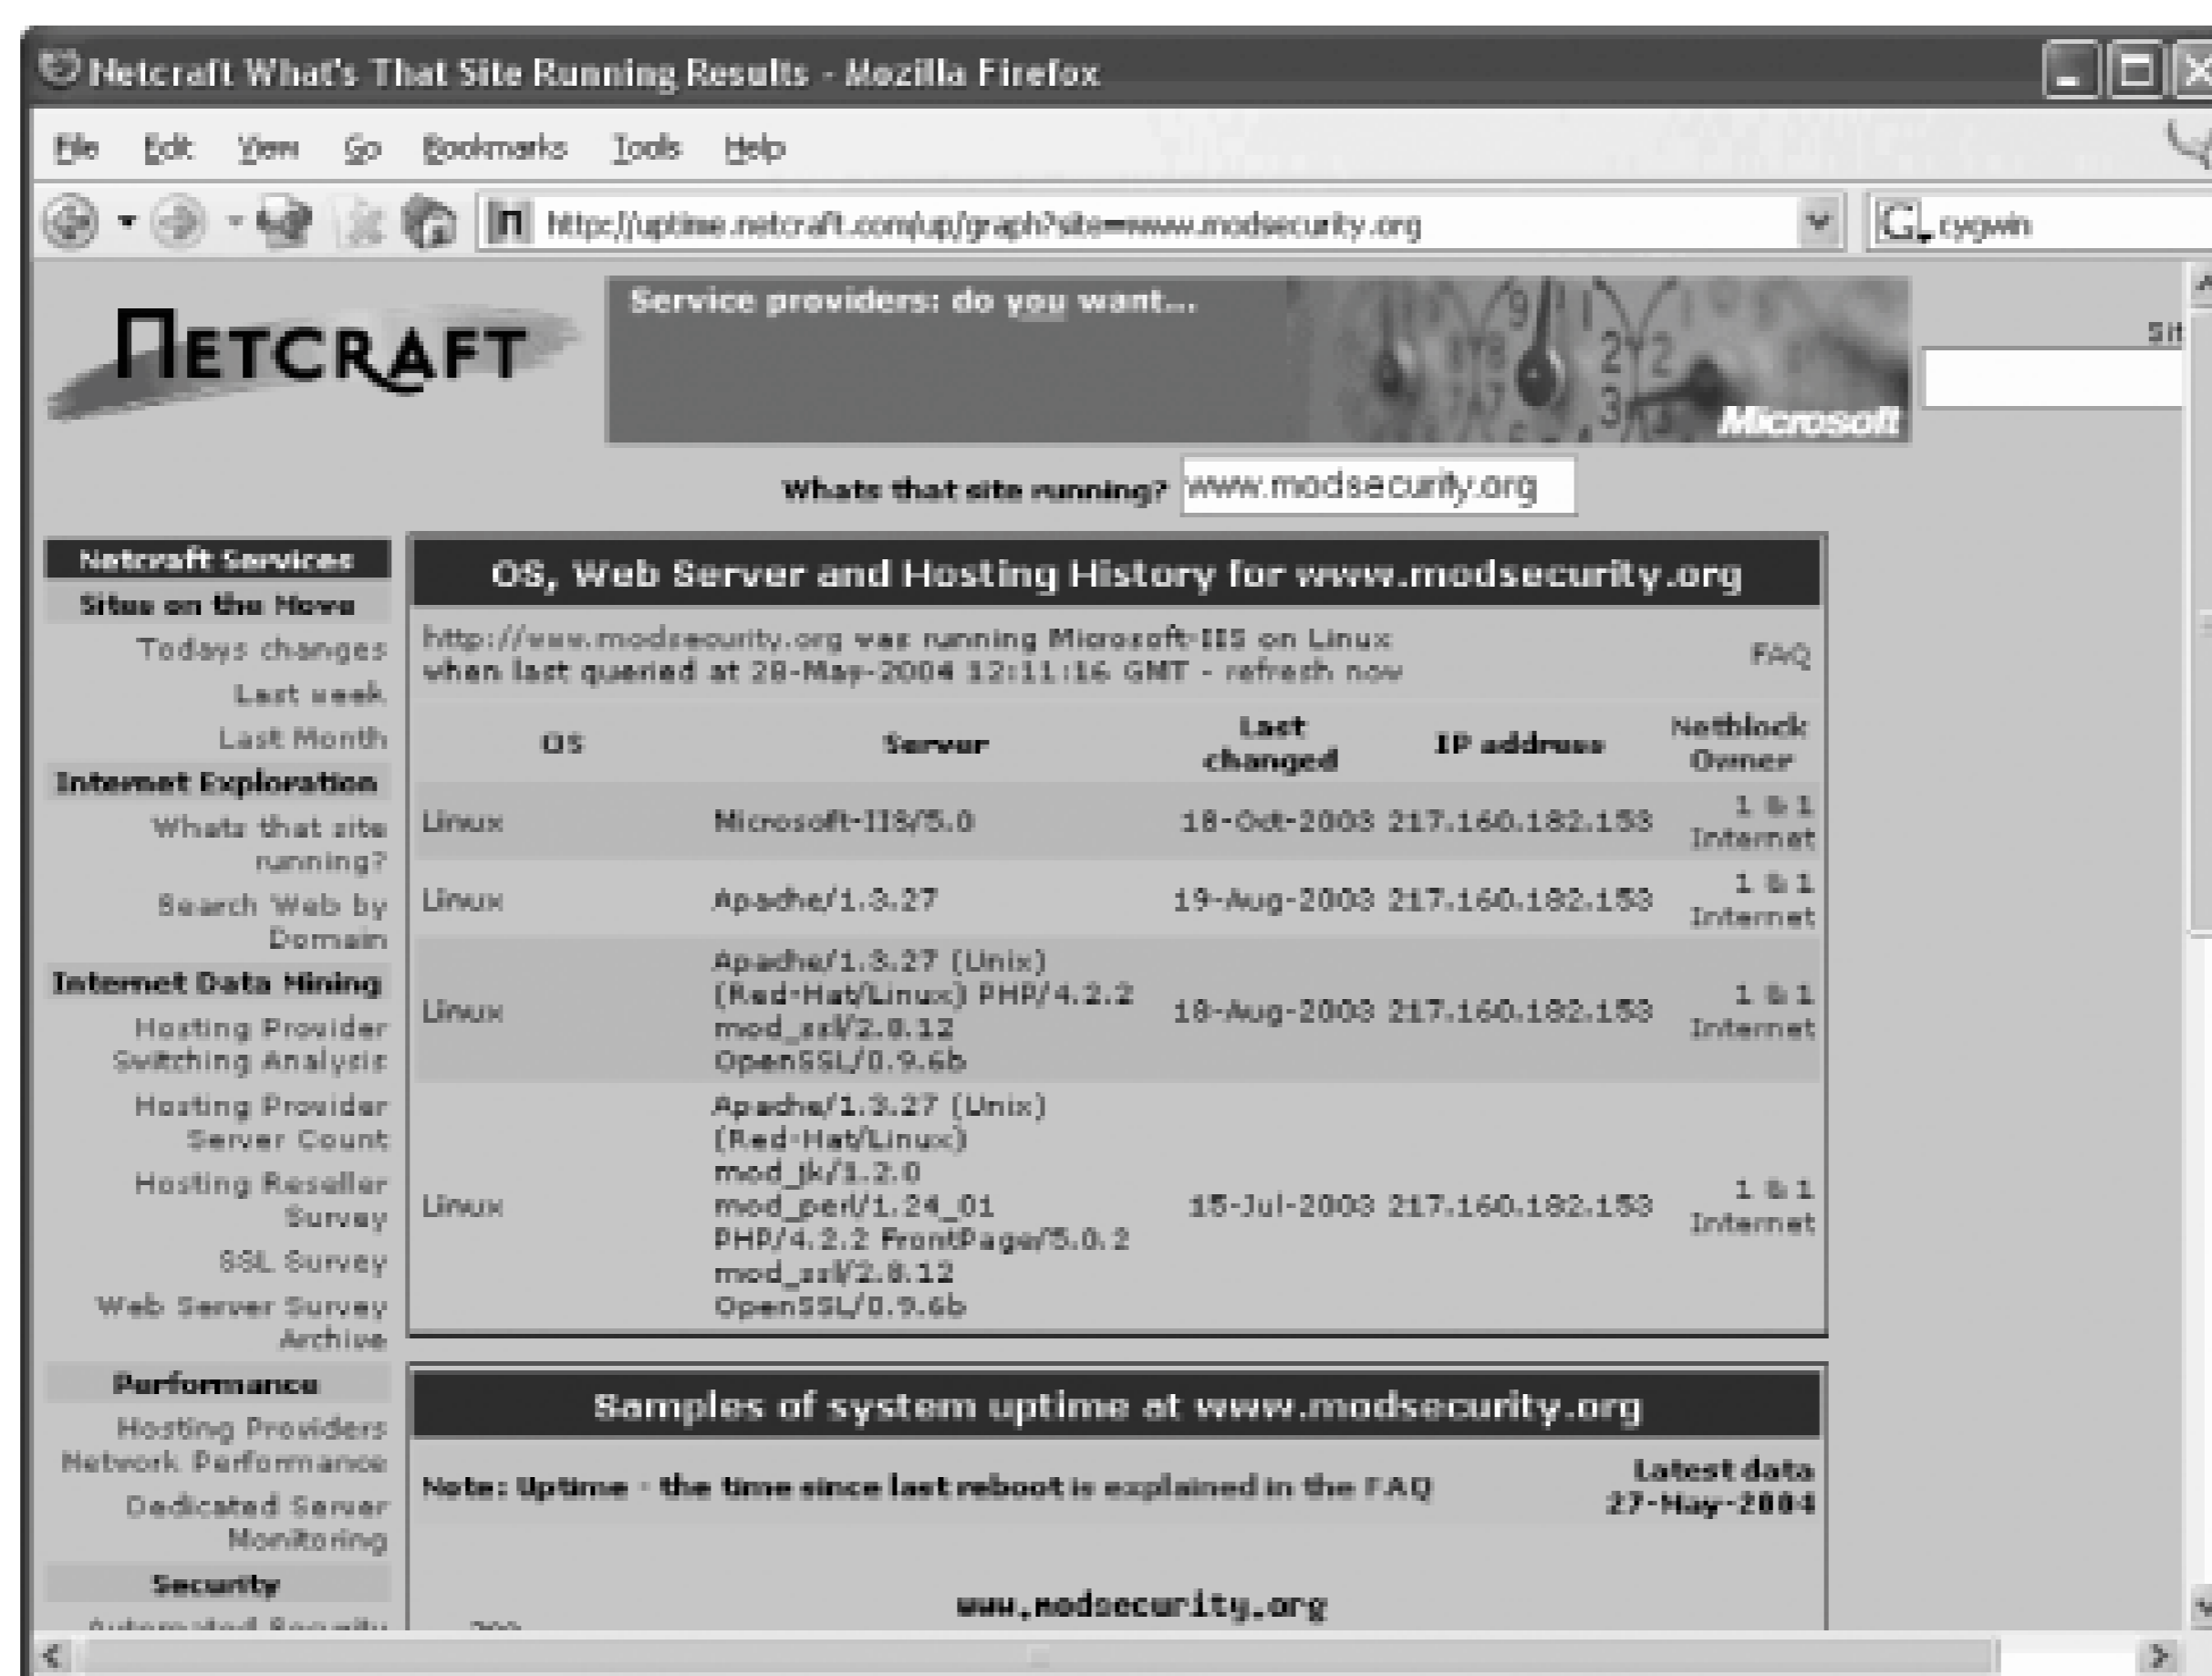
Netcraft What's That Site Running Results - Mozilla Firefox

File Edit View Go Bookmarks Tools Help

http://uptime.netcraft.com/up/graph?site=www.modsecurity.org

cygwin

NETCRAFT

Service providers: do you want...

Microsoft

Whats that site running? www.modsecurity.org

Netcraft Services
Sites on the Move
Todays changes
Last week
Last Month
Internet Exploration
Whats that site running?
Search Web by Domain
Internet Data Mining
Hosting Provider Switching Analysis
Hosting Provider Server Count
Hosting Reseller Survey
SSL Survey
Web Server Survey Archive
Performance
Hosting Providers Network Performance
Dedicated Server Monitoring
Security
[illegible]

OS, Web Server and Hosting History for www.modsecurity.org

http://www.modsecurity.org was running Microsoft-IIS on Linux when last queried at 28-May-2004 12:11:16 GMT - refresh now

FAQ

| OS | Server | Last changed | IP address | Netblock Owner |
|---|---|---|---|---|
| Linux | Microsoft-IIS/5.0 | 18-Oct-2003 | 217.160.182.153 | 1 & 1 Internet |
| Linux | Apache/1.3.27 | 19-Aug-2003 | 217.160.182.153 | 1 & 1 Internet |
| Linux | Apache/1.3.27 (Unix) (Red-Hat/Linux) PHP/4.2.2 mod_ssl/2.8.12 OpenSSL/0.9.6b | 18-Aug-2003 | 217.160.182.153 | 1 & 1 Internet |
| Linux | Apache/1.3.27 (Unix) (Red-Hat/Linux) mod_jk/1.2.0 mod_perl/1.24_01 PHP/4.2.2 FrontPage/5.0.2 mod_ssl/2.8.12 OpenSSL/0.9.6b | 15-Jul-2003 | 217.160.182.153 | 1 & 1 Internet |

Samples of system uptime at www.modsecurity.org

Note: Uptime - the time since last reboot is explained in the FAQ

Latest data 27-May-2004

www.modsecurity.org

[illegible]